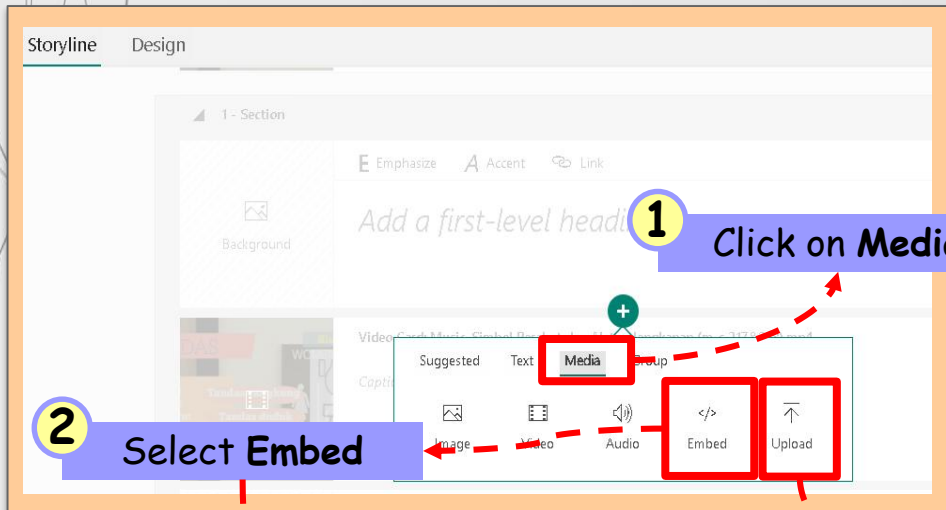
Storyline Design

1 - Section

E Emphasize A Accent Link

Background

Add a first-level headi

1 Click on Medi

Video Card Music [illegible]

Capti

Suggested Text Media Group

Image Video Audio Embed Upload

2 Select Embed